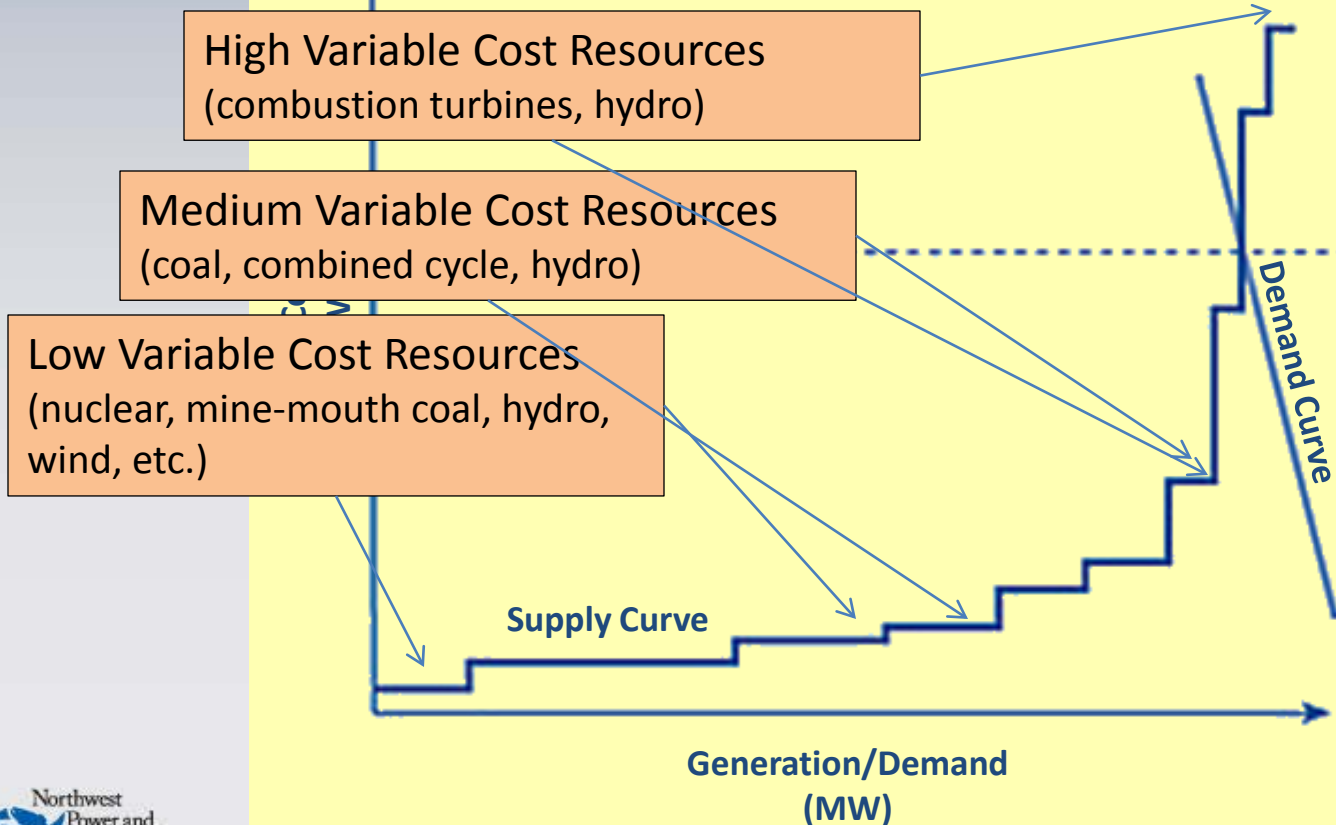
High Variable Cost Resources
(combustion turbines, hydro)

Medium Variable Cost Resources
(coal, combined cycle, hydro)

Low Variable Cost Resources
(nuclear, mine-mouth coal, hydro, wind, etc.)

Demand Curve

Supply Curve

Generation/Demand
(MW)

Northwest
Power and